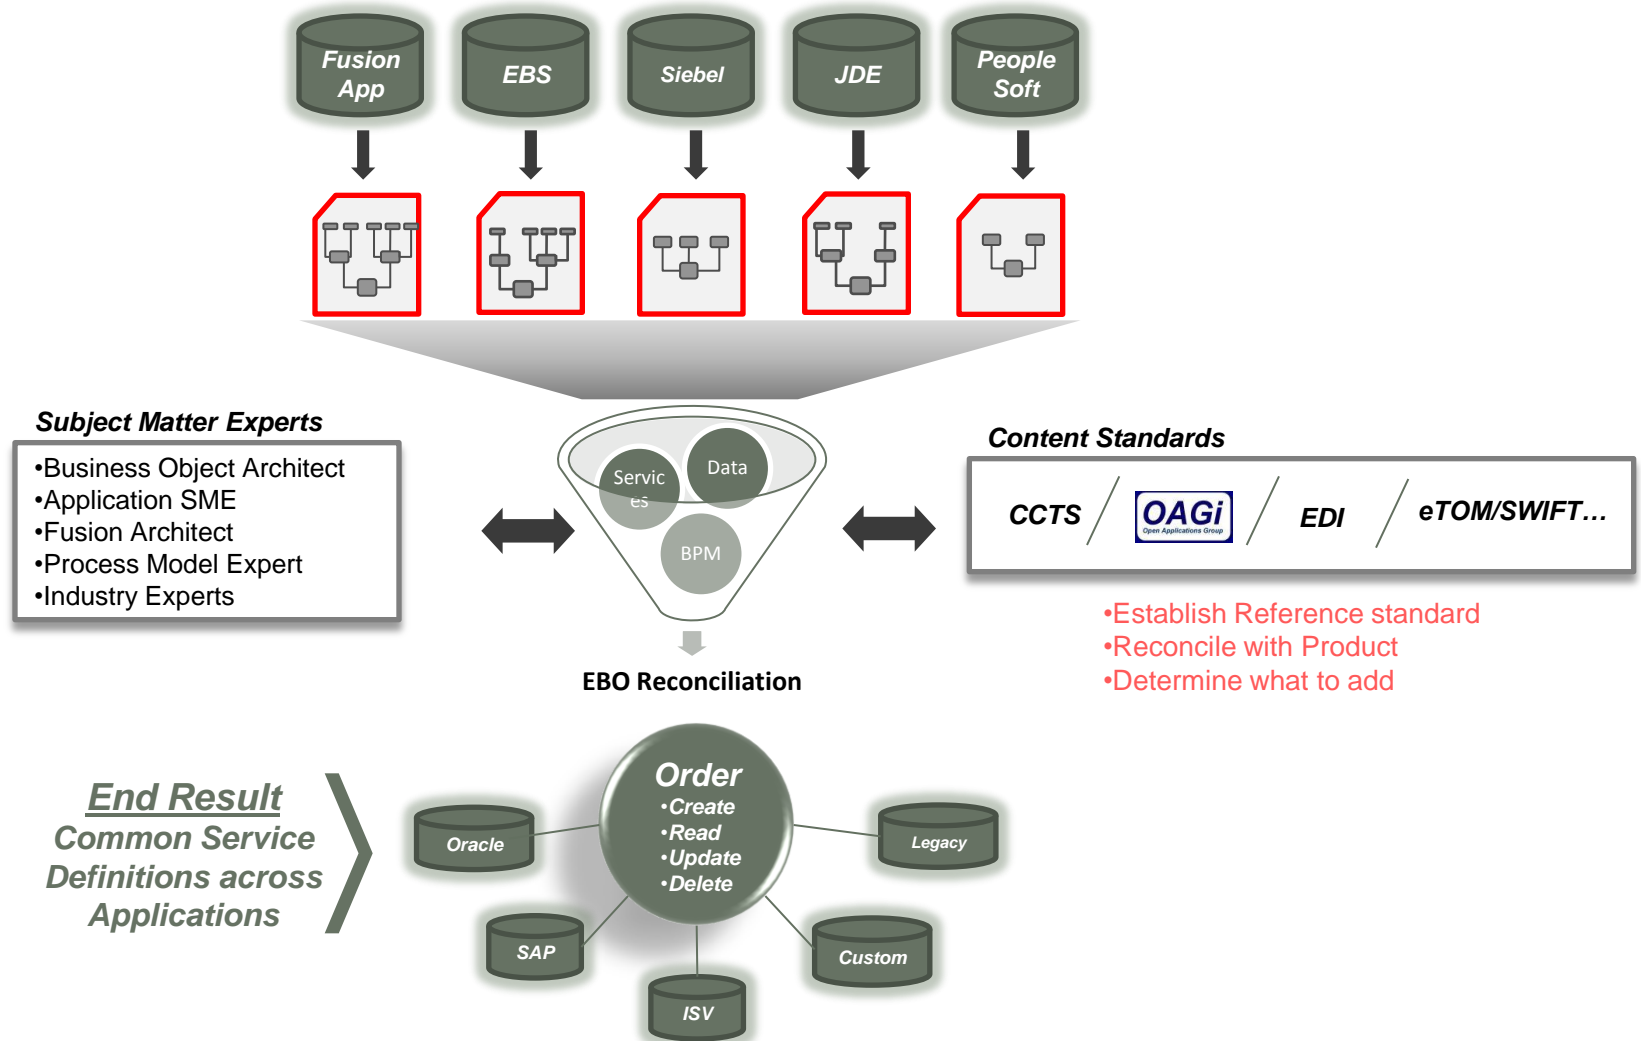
Fusion App

EBS

Siebel

JDE

People Soft

Subject Matter Experts

•Business Object Architect
•Application SME
•Fusion Architect
•Process Model Expert
•Industry Experts

Servic es

Data

BPM

EBO Reconciliation

Content Standards

CCTS

OAGi
Open Applications Group

EDI

eTOM/SWIFT…

•Establish Reference standard
•Reconcile with Product
•Determine what to add

End Result
Common Service Definitions across Applications

Order
•Create
•Read
•Update
•Delete

Oracle

Legacy

SAP

Custom

ISV